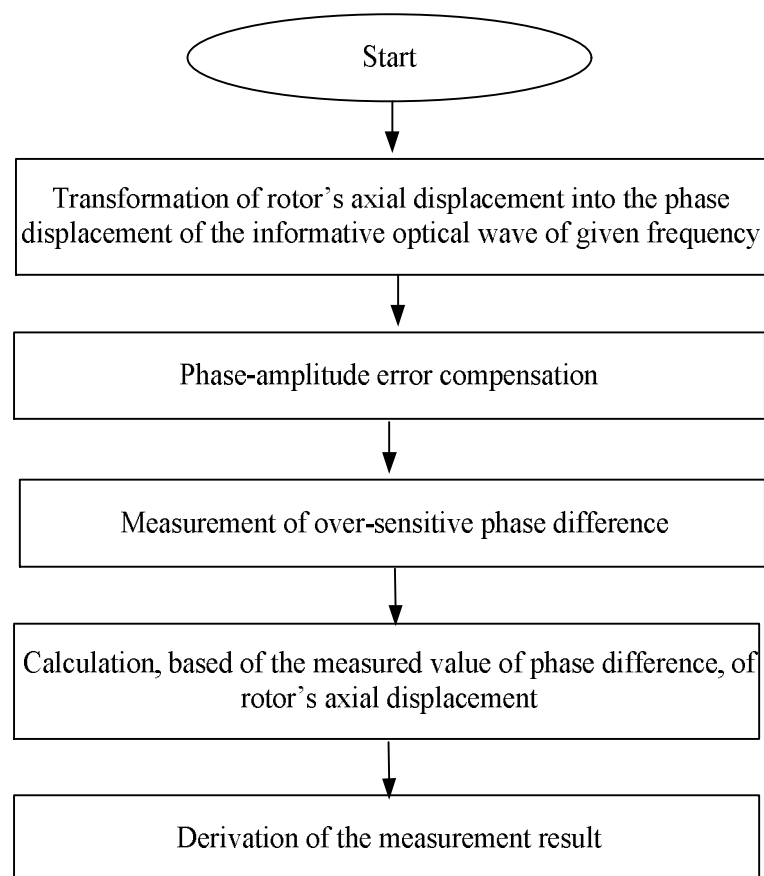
Start

Transformation of rotor’s axial displacement into the phase displacement of the informative optical wave of given frequency

Phase-amplitude error compensation

Measurement of over-sensitive phase difference

Calculation, based of the measured value of phase difference, of rotor’s axial displacement

Derivation of the measurement result